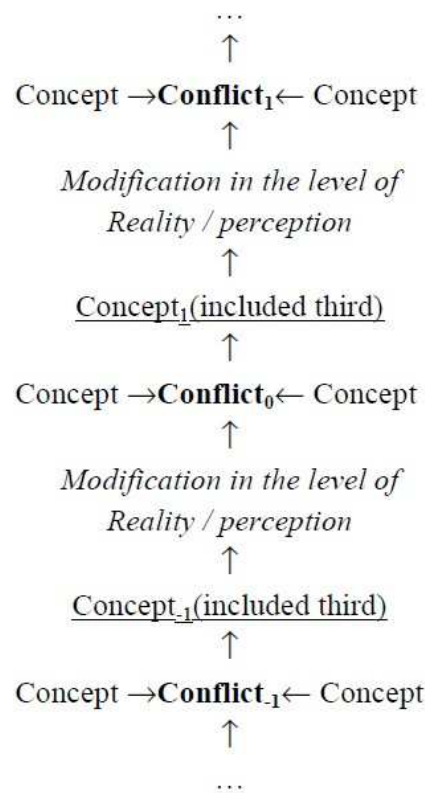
…
↑
Concept →**Conflict$_1$**← Concept
↑
*Modification in the level of Reality / perception*
↑
Concept$_1$(included third)
↑
Concept →**Conflict$_0$**← Concept
↑
*Modification in the level of Reality / perception*
↑
Concept$_{-1}$(included third)
↑
Concept →**Conflict$_{-1}$**← Concept
↑
…